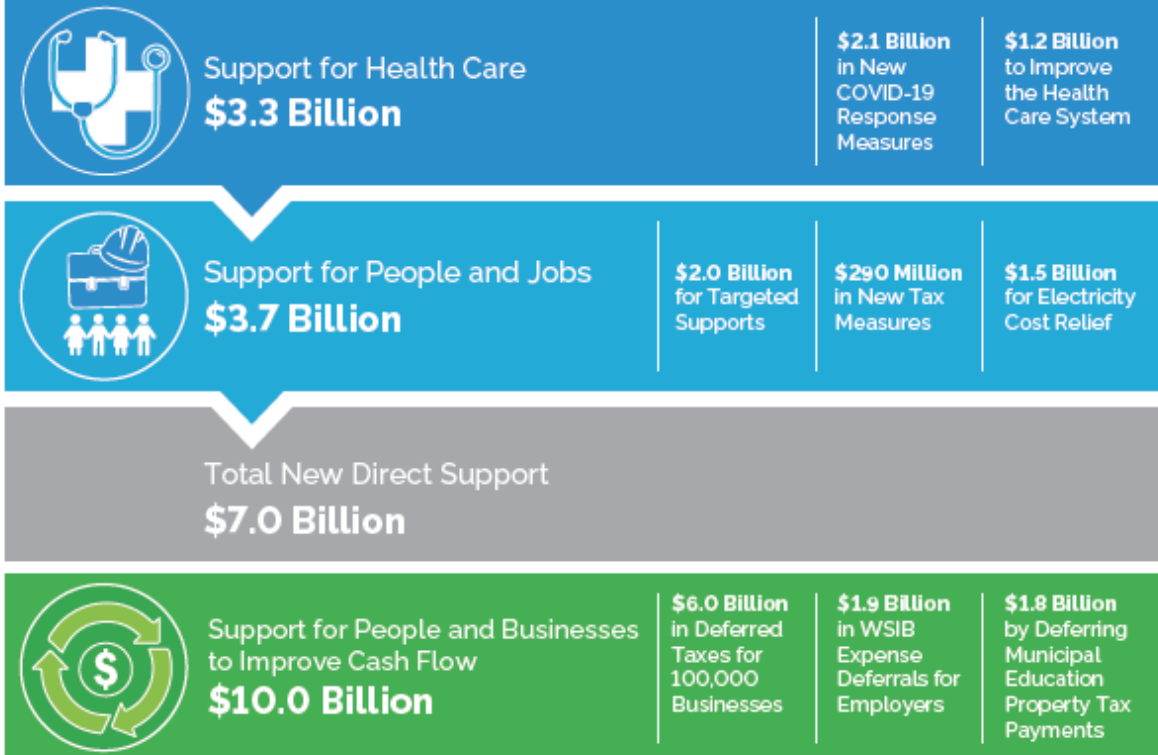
Support for Health Care
$3.3 Billion

$2.1 Billion in New COVID-19 Response Measures

$1.2 Billion to Improve the Health Care System

Support for People and Jobs
$3.7 Billion

$2.0 Billion for Targeted Supports

$290 Million in New Tax Measures

$1.5 Billion for Electricity Cost Relief

Total New Direct Support
$7.0 Billion

Support for People and Businesses to Improve Cash Flow
$10.0 Billion

$

$6.0 Billion in Deferred Taxes for 100,000 Businesses

$1.9 Billion in WSIB Expense Deferrals for Employers

$1.8 Billion by Deferring Municipal Education Property Tax Payments